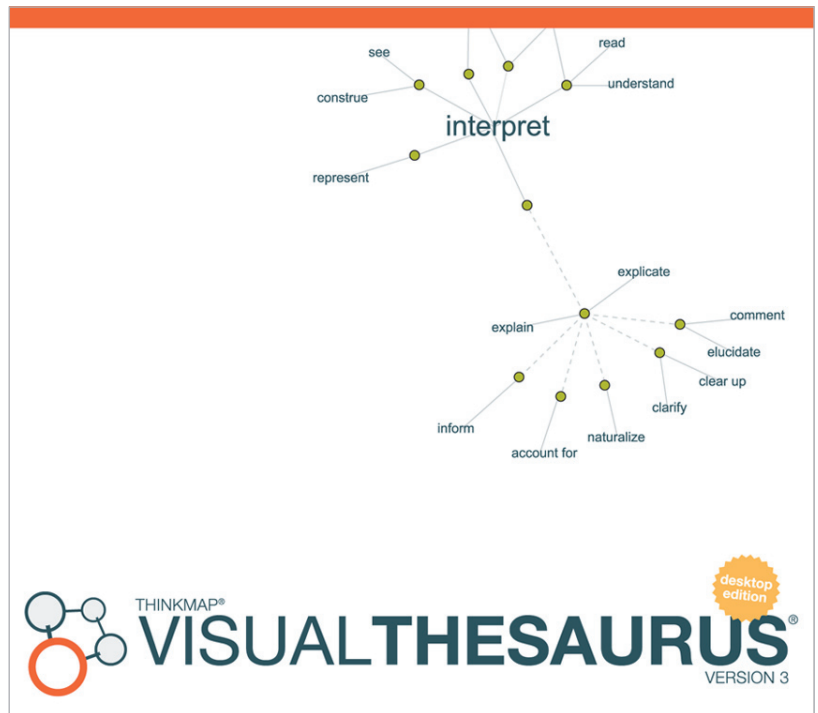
see

read

construe

understand

interpret

represent

explicate

explain

comment

elucidate

clear up

inform

clarify

account for

naturalize

THINKMAP®

VISUALTHESAURUS®

desktop edition

VERSION 3